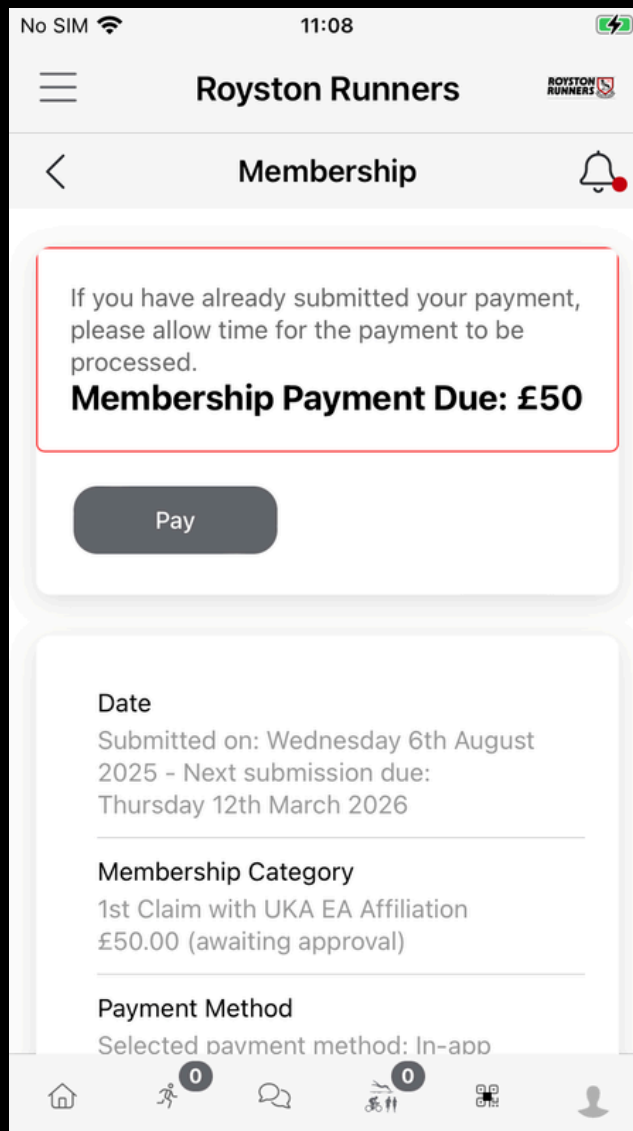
No SIM 11:08

Royston Runners ROYSTON RUNNERS

Membership

If you have already submitted your payment, please allow time for the payment to be processed.

Membership Payment Due: £50

Pay

Date

Submitted on: Wednesday 6th August 2025 - Next submission due: Thursday 12th March 2026

Membership Category

1st Claim with UKA EA Affiliation £50.00 (awaiting approval)

Payment Method

Selected payment method: In-app

0 0